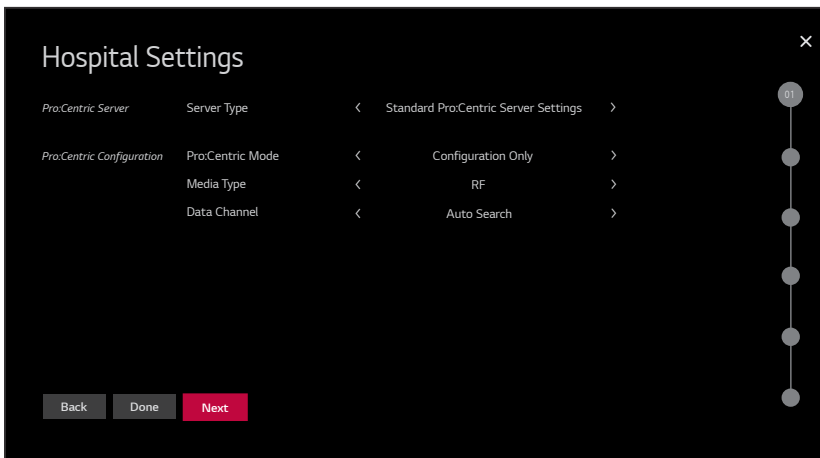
Hospital Settings

×

01

Pro:Centric Server Server Type ‹ Standard Pro:Centric Server Settings ›

Pro:Centric Configuration Pro:Centric Mode ‹ Configuration Only ›

Media Type ‹ RF ›

Data Channel ‹ Auto Search ›

Back Done Next